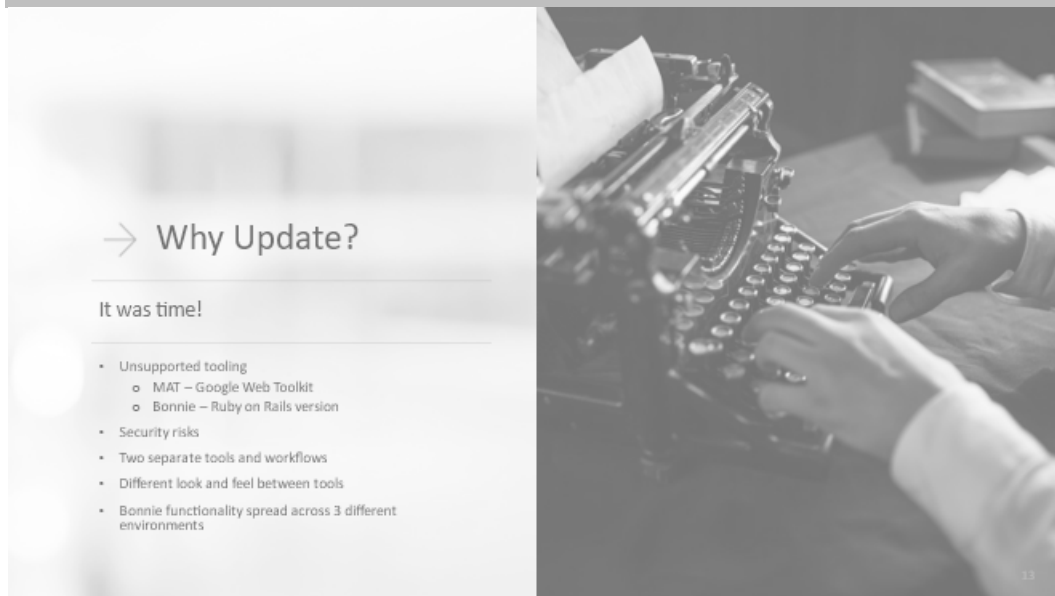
Why Update?

It was time!

- Unsupported tooling
  - MAT – Google Web Toolkit
  - Bonnie – Ruby on Rails version
- Security risks
- Two separate tools and workflows
- Different look and feel between tools
- Bonnie functionality spread across 3 different environments

13